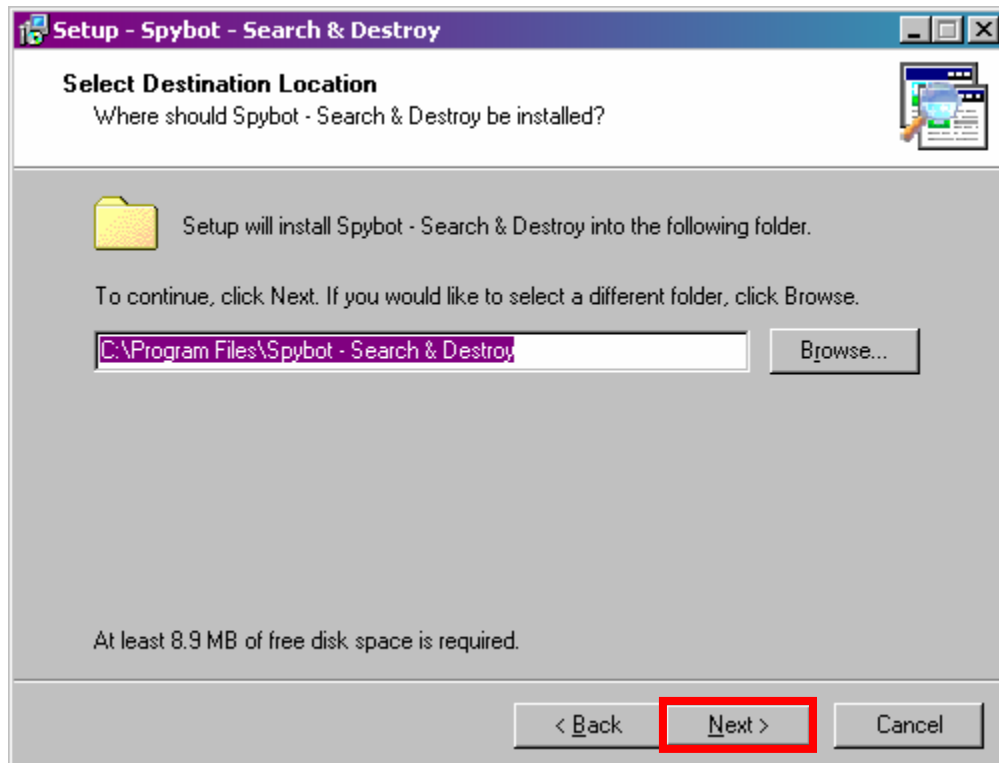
Setup - Spybot - Search & Destroy

Select Destination Location
Where should Spybot - Search & Destroy be installed?

Setup will install Spybot - Search & Destroy into the following folder.

To continue, click Next. If you would like to select a different folder, click Browse.

C:\Program Files\Spybot - Search & Destroy

Browse...

At least 8.9 MB of free disk space is required.

< Back
Next >
Cancel